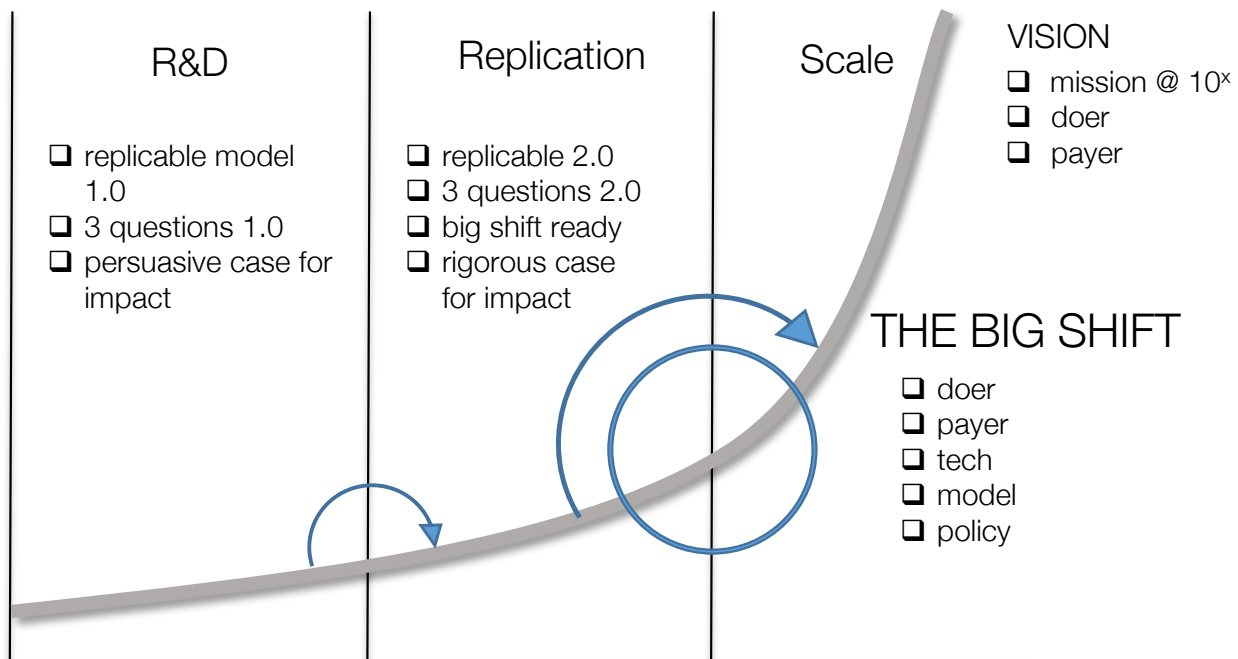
R&D

❑ replicable model 1.0
❑ 3 questions 1.0
❑ persuasive case for impact

Replication

❑ replicable 2.0
❑ 3 questions 2.0
❑ big shift ready
❑ rigorous case for impact

Scale

VISION
❑ mission @ $10^x$
❑ doer
❑ payer

THE BIG SHIFT
❑ doer
❑ payer
❑ tech
❑ model
❑ policy